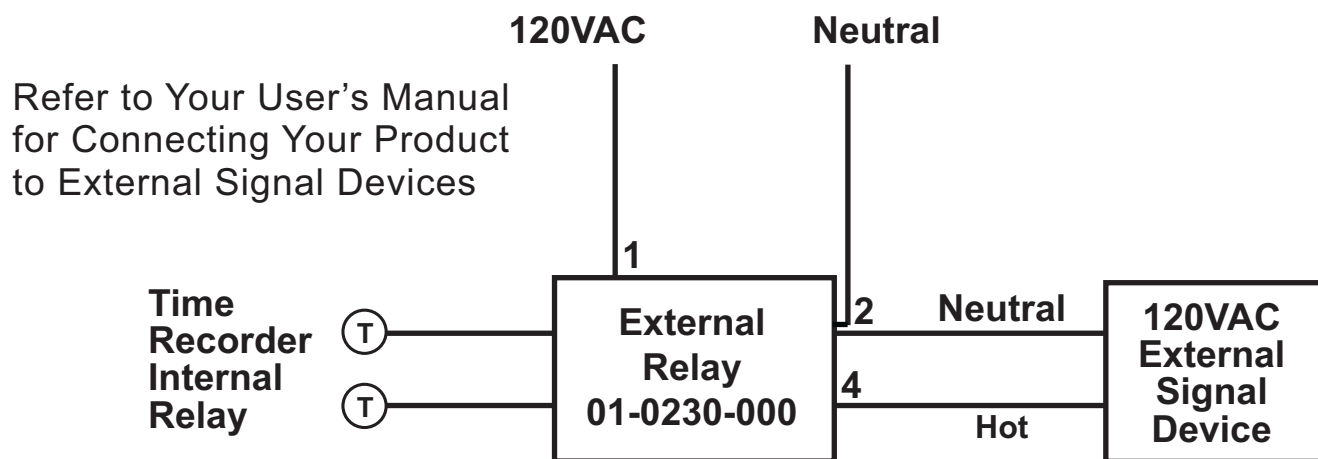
120VAC

Neutral

Refer to Your User's Manual for Connecting Your Product to External Signal Devices

1

Time Recorder Internal Relay

T

T

External Relay 01-0230-000

2

Neutral

4

Hot

120VAC External Signal Device